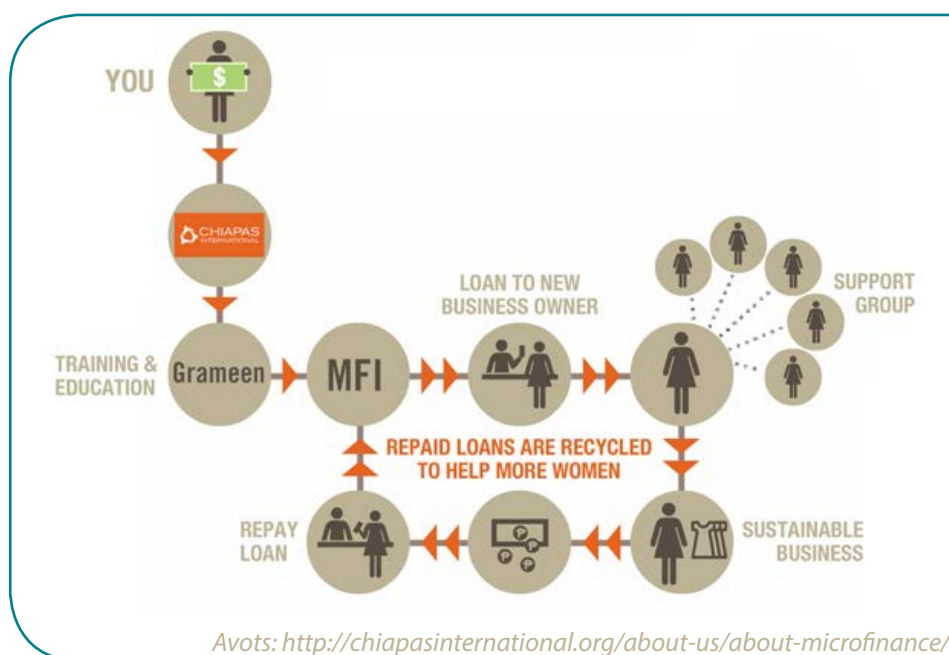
YOU

$

CHIAPAS INTERNATIONAL

TRAINING & EDUCATION

Grameen

MFI

LOAN TO NEW BUSINESS OWNER

SUPPORT GROUP

REPAID LOANS ARE RECYCLED TO HELP MORE WOMEN

REPAY LOAN

SUSTAINABLE BUSINESS

Avots: http://chiapasinternational.org/about-us/about-microfinance/